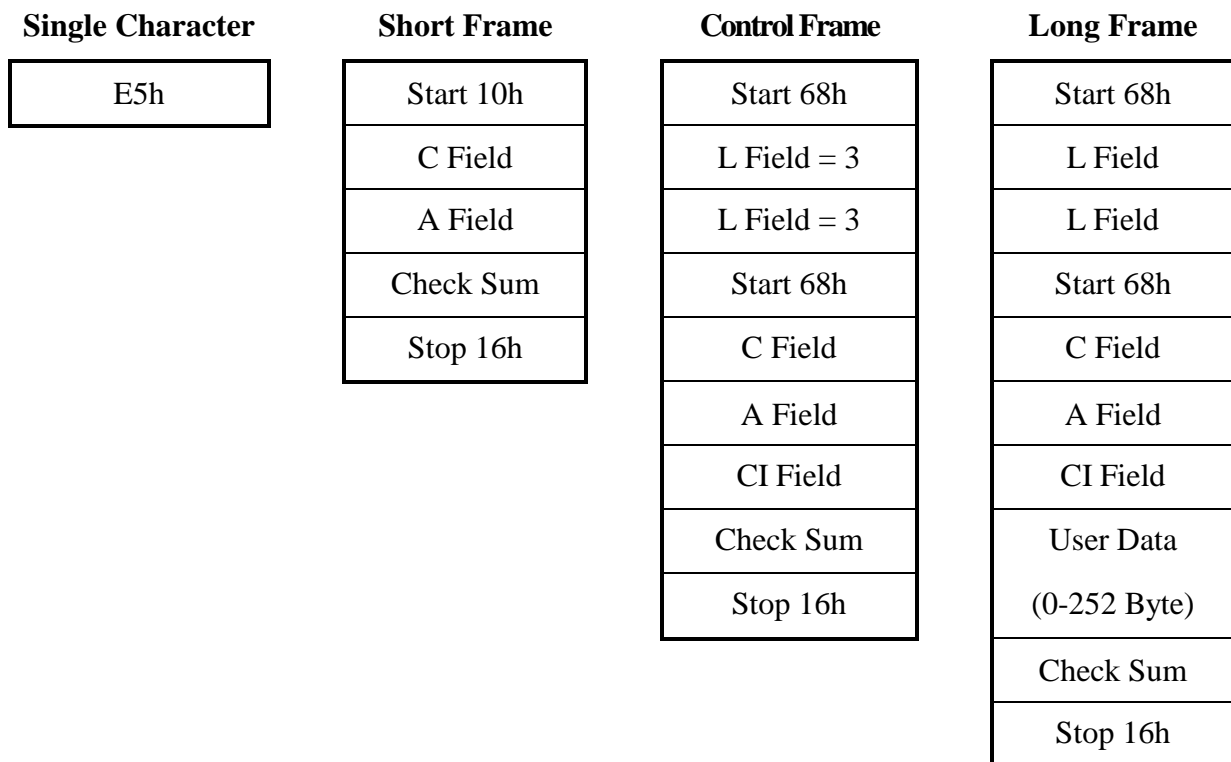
Single Character

E5h

Short Frame

Start 10h
C Field
A Field
Check Sum
Stop 16h

Control Frame

Start 68h
L Field = 3
L Field = 3
Start 68h
C Field
A Field
CI Field
Check Sum
Stop 16h

Long Frame

Start 68h
L Field
L Field
Start 68h
C Field
A Field
CI Field
User Data
(0-252 Byte)
Check Sum
Stop 16h